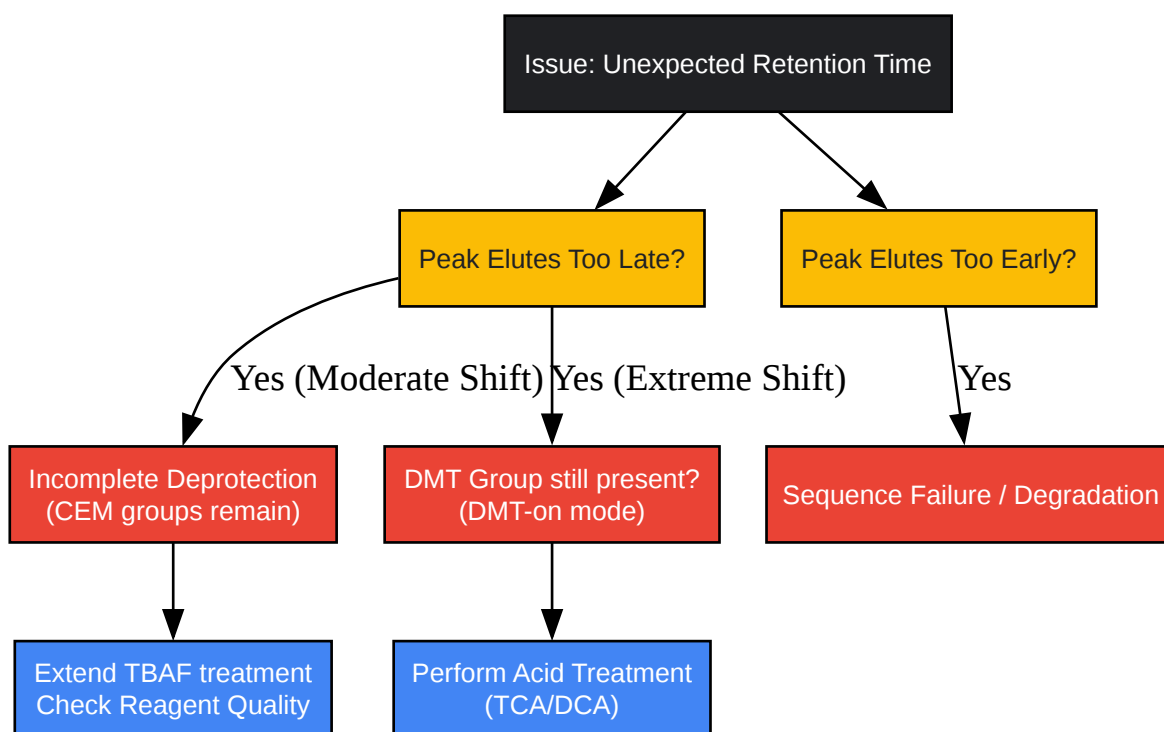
Issue: Unexpected Retention Time

Peak Elutes Too Late?

Peak Elutes Too Early?

Yes (Moderate Shift)

Yes (Extreme Shift)

Yes

Incomplete Deprotection (CEM groups remain)

DMT Group still present? (DMT-on mode)

Sequence Failure / Degradation

Extend TBAF treatment Check Reagent Quality

Perform Acid Treatment (TCA/DCA)